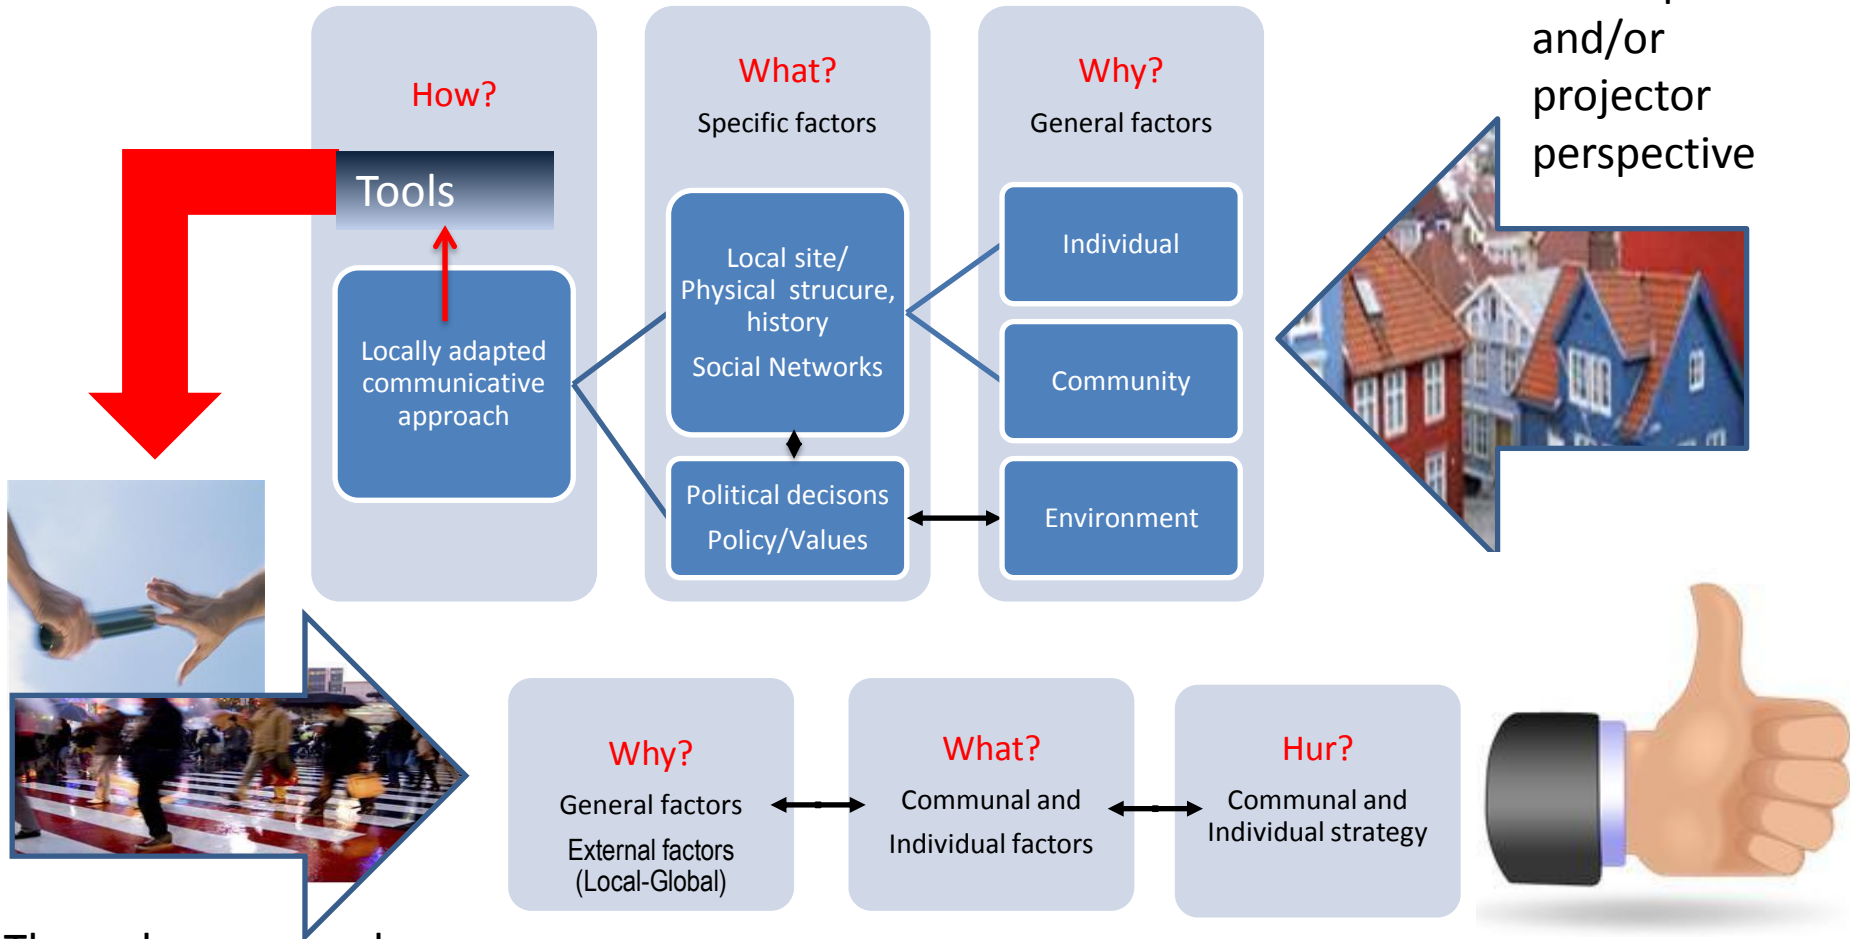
and/or projector perspective

How?

Tools

Locally adapted communicative approach

What?
Specific factors

Local site/ Physical strucure, history
Social Networks

Political decisons
Policy/Values

Why?
General factors

Individual

Community

Environment

Why?
General factors
External factors (Local-Global)

What?
Communal and Individual factors

Hur?
Communal and Individual strategy

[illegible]